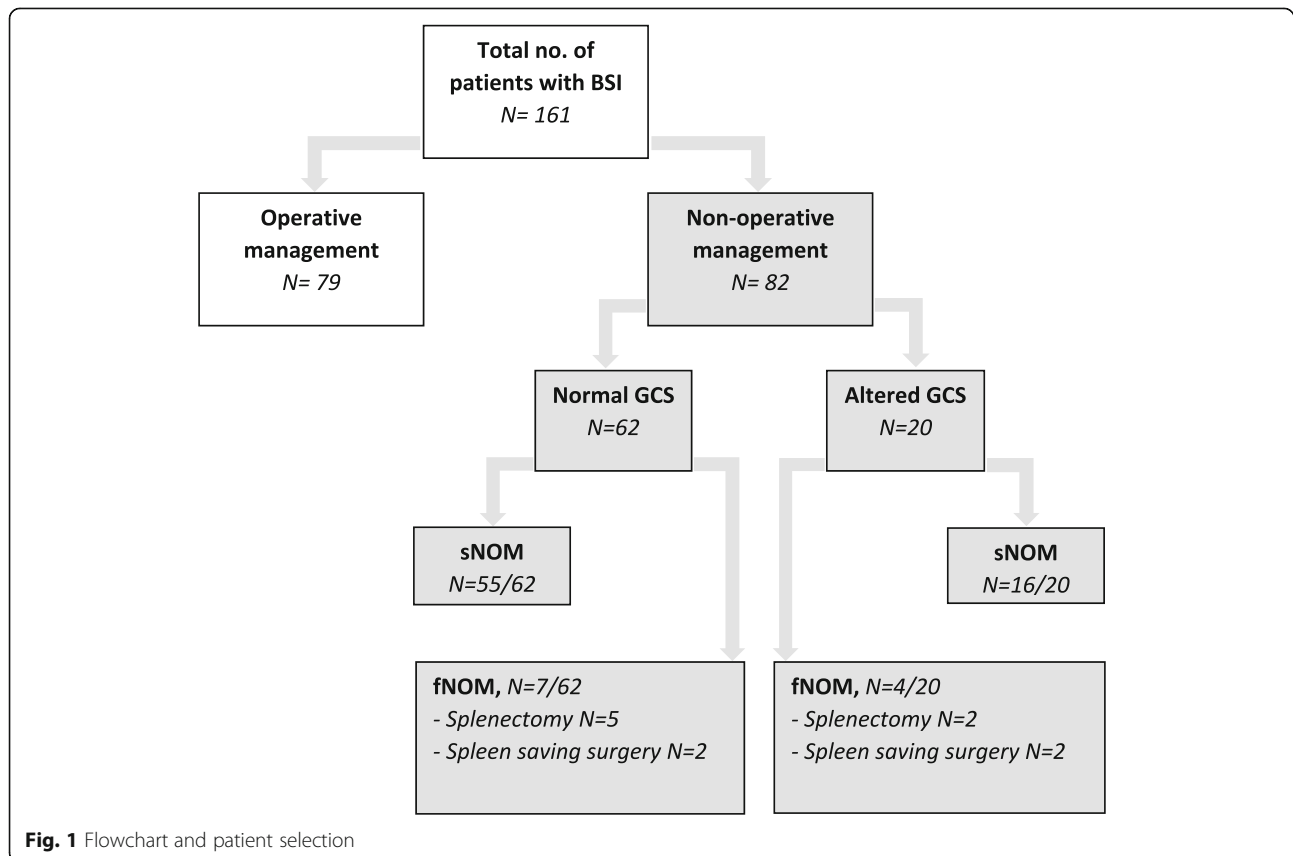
Total no. of patients with BSI
N= 161

Operative management
N= 79

Non-operative management
N= 82

Normal GCS
N=62

Altered GCS
N=20

sNOM
N=55/62

sNOM
N=16/20

fNOM, N=7/62
- Splenectomy N=5
- Spleen saving surgery N=2

fNOM, N=4/20
- Splenectomy N=2
- Spleen saving surgery N=2

Fig. 1 Flowchart and patient selection